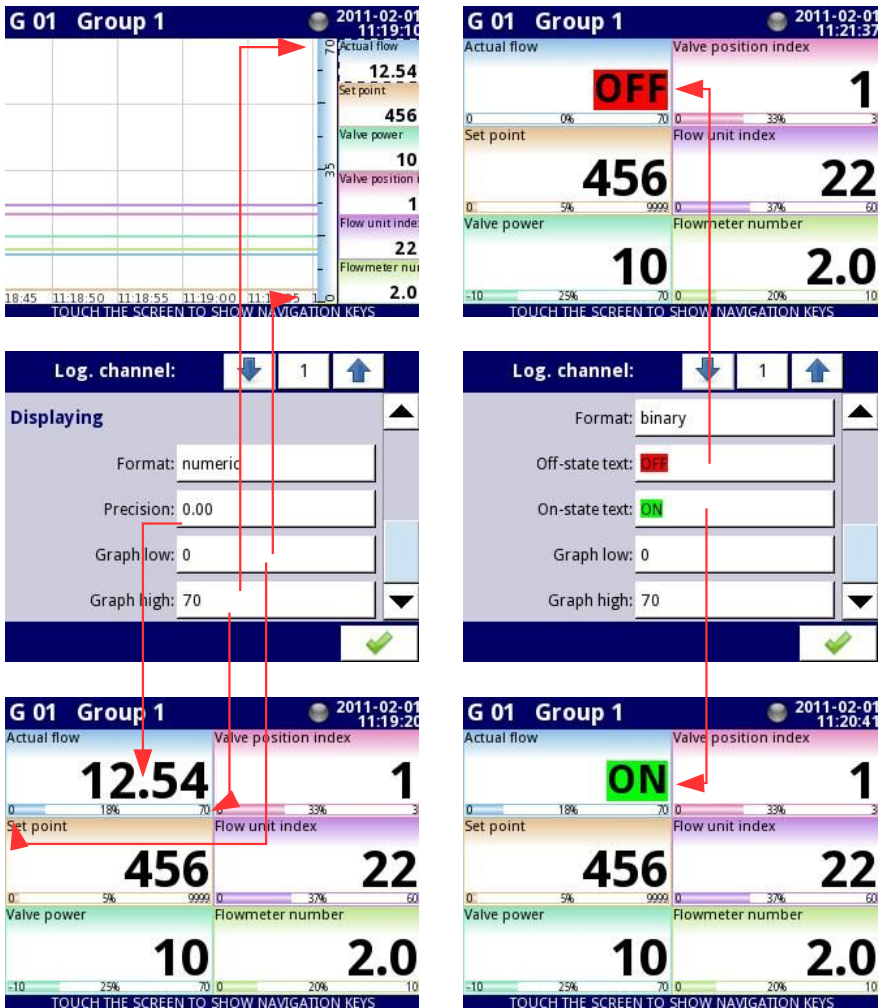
G 01 Group 1 2011-02-01 11:19:10

70
35
0
Actual flow 12.54
Set point 456
Valve power 10
Valve position i 1
Flow unit index 22
Flowmeter nu 2.0
18:45 11:18:50 11:18:55 11:19:00 11:1 5
TOUCH THE SCREEN TO SHOW NAVIGATION KEYS

G 01 Group 1 2011-02-01 11:21:37

Actual flow OFF
0 0% 70
Valve position index 1
0 33% 3
Set point 456
0 5% 9999
Flow unit index 22
0 37% 60
Valve power 10
-10 25% 70
Flowmeter number 2.0
0 20% 10
TOUCH THE SCREEN TO SHOW NAVIGATION KEYS

Log. channel: 1

Displaying
Format: numeric
Precision: 0.00
Graph low: 0
Graph high: 70

Log. channel: 1

Format: binary
Off-state text: OFF
On-state text: ON
Graph low: 0
Graph high: 70

G 01 Group 1 2011-02-01 11:19:20

Actual flow 12.54
0 18% 70
Valve position index 1
0 33% 3
Set point 456
0 5% 9999
Flow unit index 22
0 37% 60
Valve power 10
-10 25% 70
Flowmeter number 2.0
0 20% 10
TOUCH THE SCREEN TO SHOW NAVIGATION KEYS

G 01 Group 1 2011-02-01 11:20:41

Actual flow ON
0 18% 70
Valve position index 1
0 33% 3
Set point 456
0 5% 9999
Flow unit index 22
0 37% 60
Valve power 10
-10 25% 70
Flowmeter number 2.0
0 20% 10
TOUCH THE SCREEN TO SHOW NAVIGATION KEYS